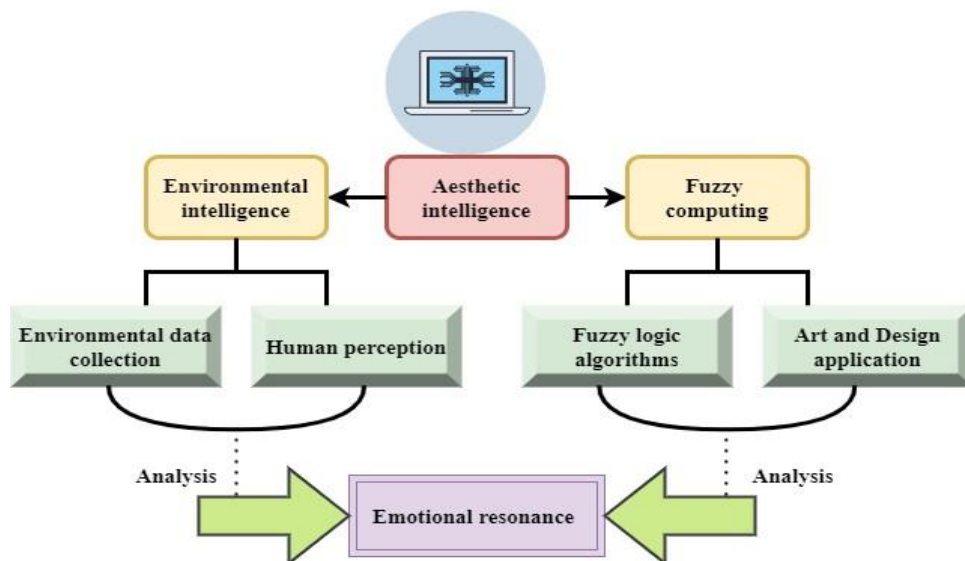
Environmental intelligence

Aesthetic intelligence

Fuzzy computing

Environmental data collection

Human perception

Fuzzy logic algorithms

Art and Design application

Analysis

Analysis

Emotional resonance